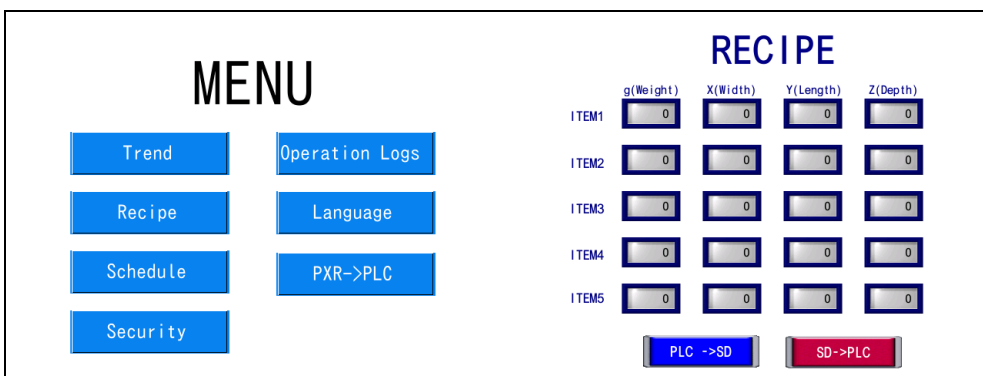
MENU

Trend

Operation Logs

Recipe

Language

Schedule

PXR->PLC

Security

RECIPE

| | g(Weight) | X(Width) | Y(Length) | Z(Depth) |
|---|---|---|---|---|
| ITEM1 | 0 | 0 | 0 | 0 |
| ITEM2 | 0 | 0 | 0 | 0 |
| ITEM3 | 0 | 0 | 0 | 0 |
| ITEM4 | 0 | 0 | 0 | 0 |
| ITEM5 | 0 | 0 | 0 | 0 |

PLC ->SD

SD->PLC